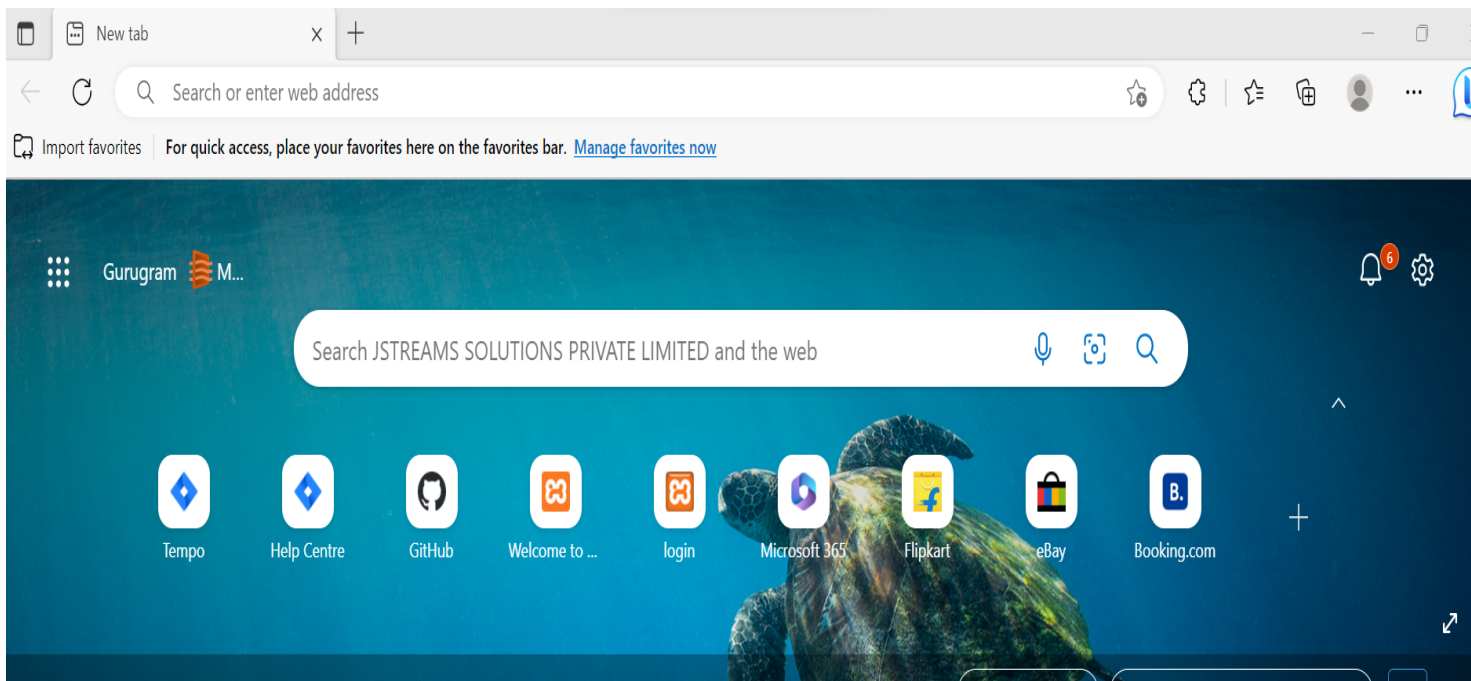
New tab

Search or enter web address

Import favorites | For quick access, place your favorites here on the favorites bar. Manage favorites now

Gurugram M...

6

Search JSTREAMS SOLUTIONS PRIVATE LIMITED and the web

Tempo
Help Centre
GitHub
Welcome to ...
login
Microsoft 365
Flipkart
eBay
B.
Booking.com